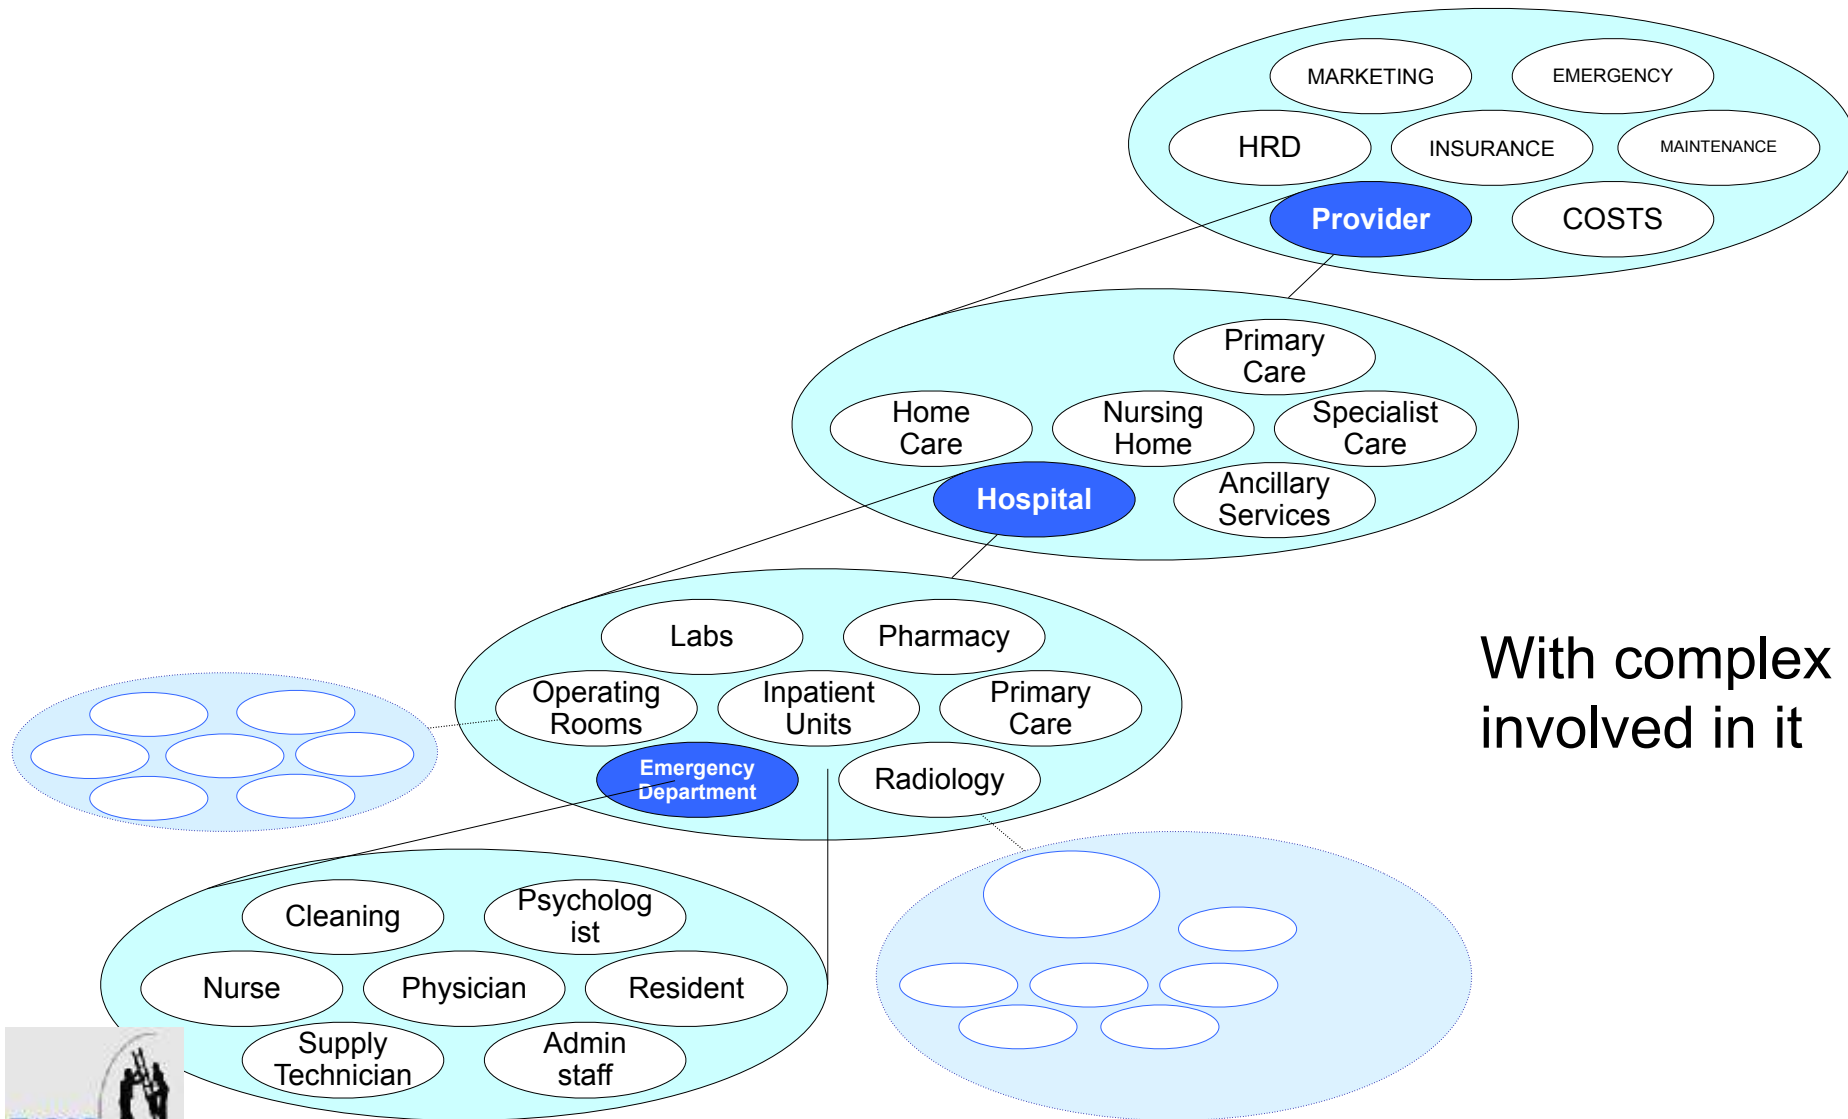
MARKETING

EMERGENCY

HRD

INSURANCE

MAINTENANCE

Provider

COSTS

Primary Care

Home Care

Nursing Home

Specialist Care

Hospital

Ancillary Services

Labs

Pharmacy

Operating Rooms

Inpatient Units

Primary Care

Emergency Department

Radiology

With complex involved in it

Cleaning

Psychologist

Nurse

Physician

Resident

Supply Technician

Admin staff